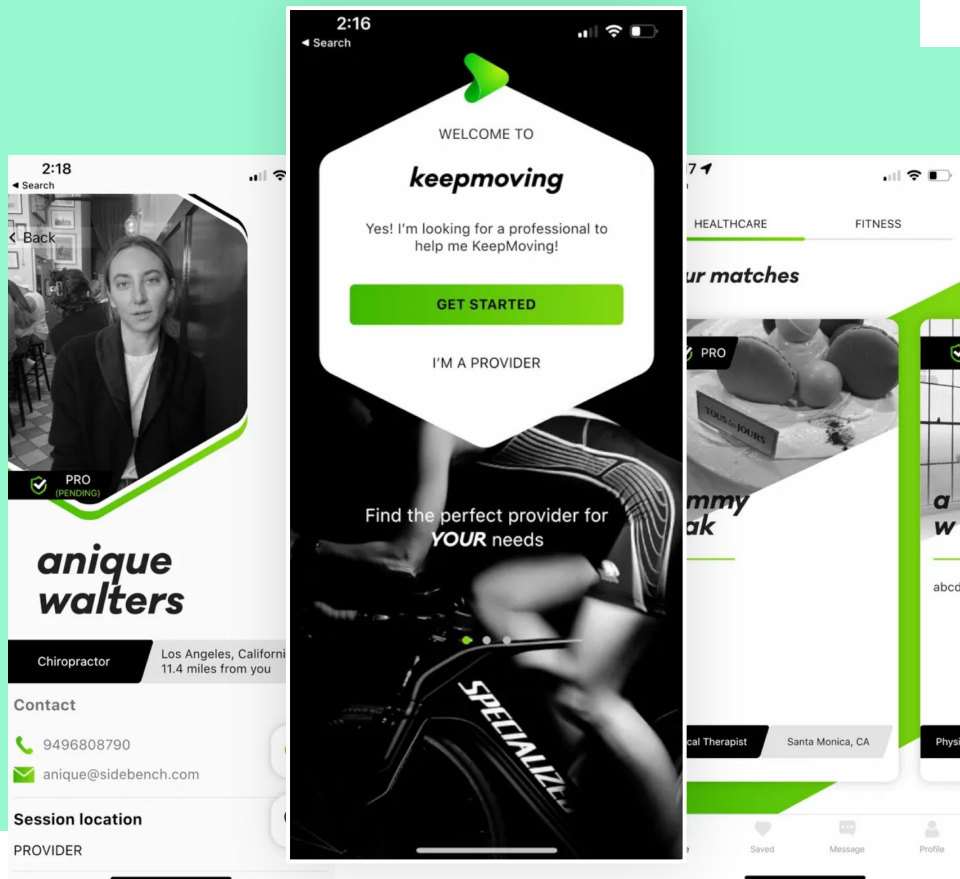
2:18
◂ Search

< Back

PRO
(PENDING)

anique walters

Chiropractor

Los Angeles, Californi
11.4 miles from you

Contact

9496808790

anique@sidebench.com

Session location

PROVIDER

2:16
◂ Search

WELCOME TO

keepmoving

Yes! I'm looking for a professional to help me KeepMoving!

GET STARTED

I'M A PROVIDER

Find the perfect provider for YOUR needs

SPECIALIZED

7

HEALTHCARE

FITNESS

ur matches

PRO

TOUS LES JOURS

mmy
ak

cal Therapist

Santa Monica, CA

a
w

abcd

Physi

Saved

Message

Profile